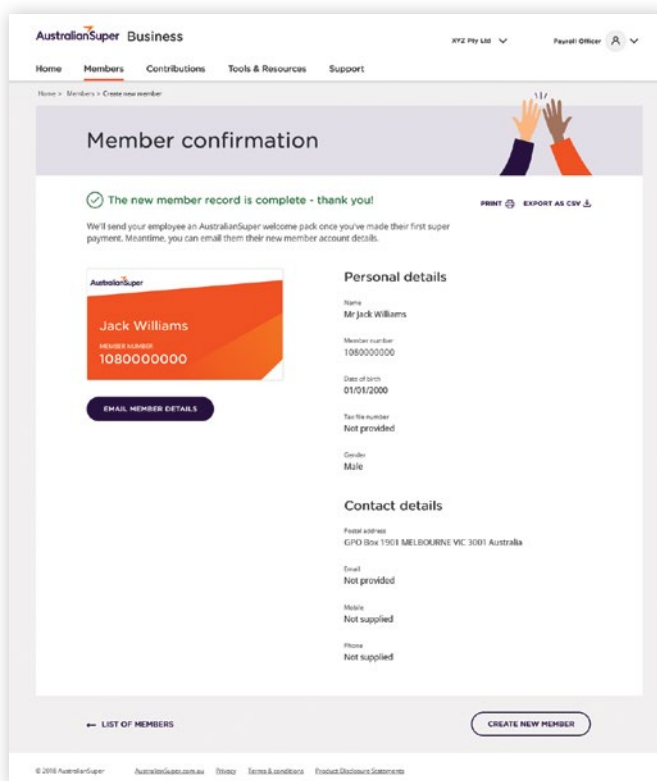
AustralianSuper Business

XYZ Pty Ltd

Payroll Officer

Home Members Contributions Tools & Resources Support

Home > Members > Create new member

Member confirmation

The new member record is complete - thank you!

PRINT EXPORT AS CSV

We'll send your employee an AustralianSuper welcome pack once you've made their first super payment. Meantime, you can email them their new member account details.

AustralianSuper

Jack Williams

MEMBER NUMBER

1080000000

EMAIL MEMBER DETAILS

Personal details

Name
Mr Jack Williams

Member number
1080000000

Date of birth
01/01/2000

Tax file number
Not provided

Gender
Male

Contact details

Postal address
GPO Box 1901 MELBOURNE VIC 3001 Australia

Email
Not provided

Mobile
Not supplied

Phone
Not supplied

LIST OF MEMBERS

CREATE NEW MEMBER

© 2018 AustralianSuper AustralianSuper.com.au Privacy Terms & conditions Product Disclosure Statements